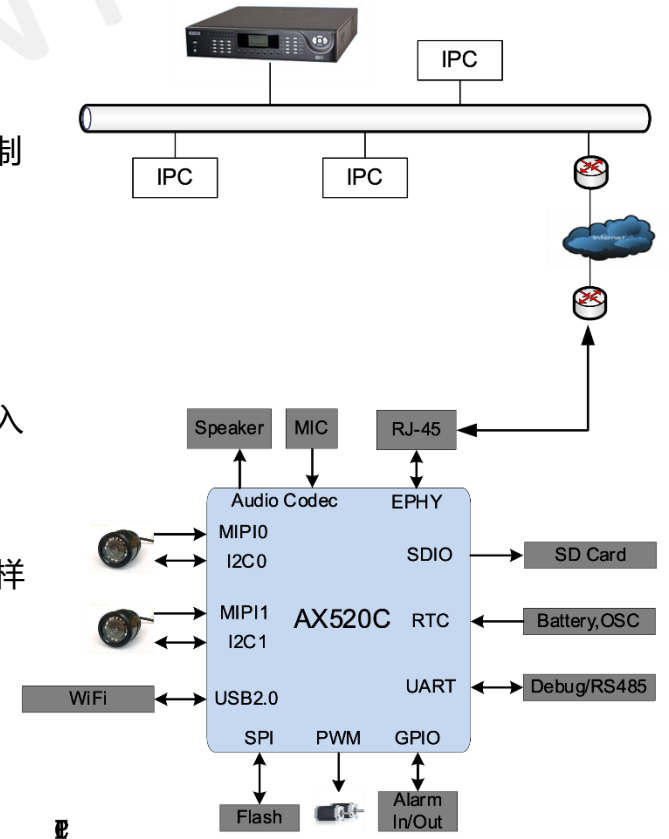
IPC

制

IPC

IPC

Internet

入

Speaker

MIC

RJ-45

Audio Codec

EPHY

MIPI0

I2C0

SDIO

SD Card

样

MIPI1

AX520C

RTC

Battery,OSC

I2C1

UART

Debug/RS485

WiFi

USB2.0

SPI

PWM

GPIO

Flash

Alarm In/Out

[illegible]